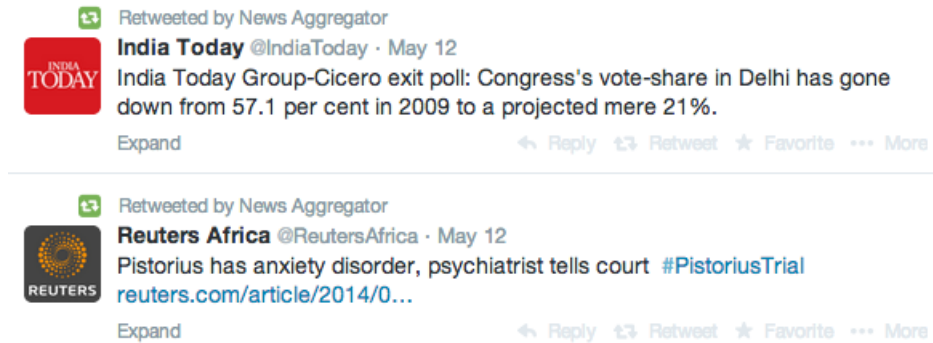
Retweeted by News Aggregator

INDIA TODAY

India Today @IndiaToday · May 12

India Today Group-Cicero exit poll: Congress's vote-share in Delhi has gone down from 57.1 per cent in 2009 to a projected mere 21%.

Expand

Reply Retweet Favorite More

Retweeted by News Aggregator

REUTERS

Reuters Africa @ReutersAfrica · May 12

Pistorius has anxiety disorder, psychiatrist tells court #PistoriusTrial reuters.com/article/2014/0…

Expand

Reply Retweet Favorite More